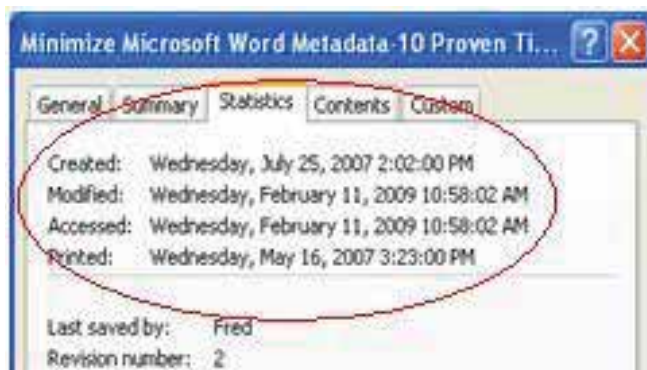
Minimize Microsoft Word Metadata-10 Proven Ti...

General | Summary | Statistics | Contents | Custom

Created: Wednesday, July 25, 2007 2:02:00 PM
Modified: Wednesday, February 11, 2009 10:58:02 AM
Accessed: Wednesday, February 11, 2009 10:58:02 AM
Printed: Wednesday, May 16, 2007 3:23:00 PM

Last saved by: Fred
Revision number: 2